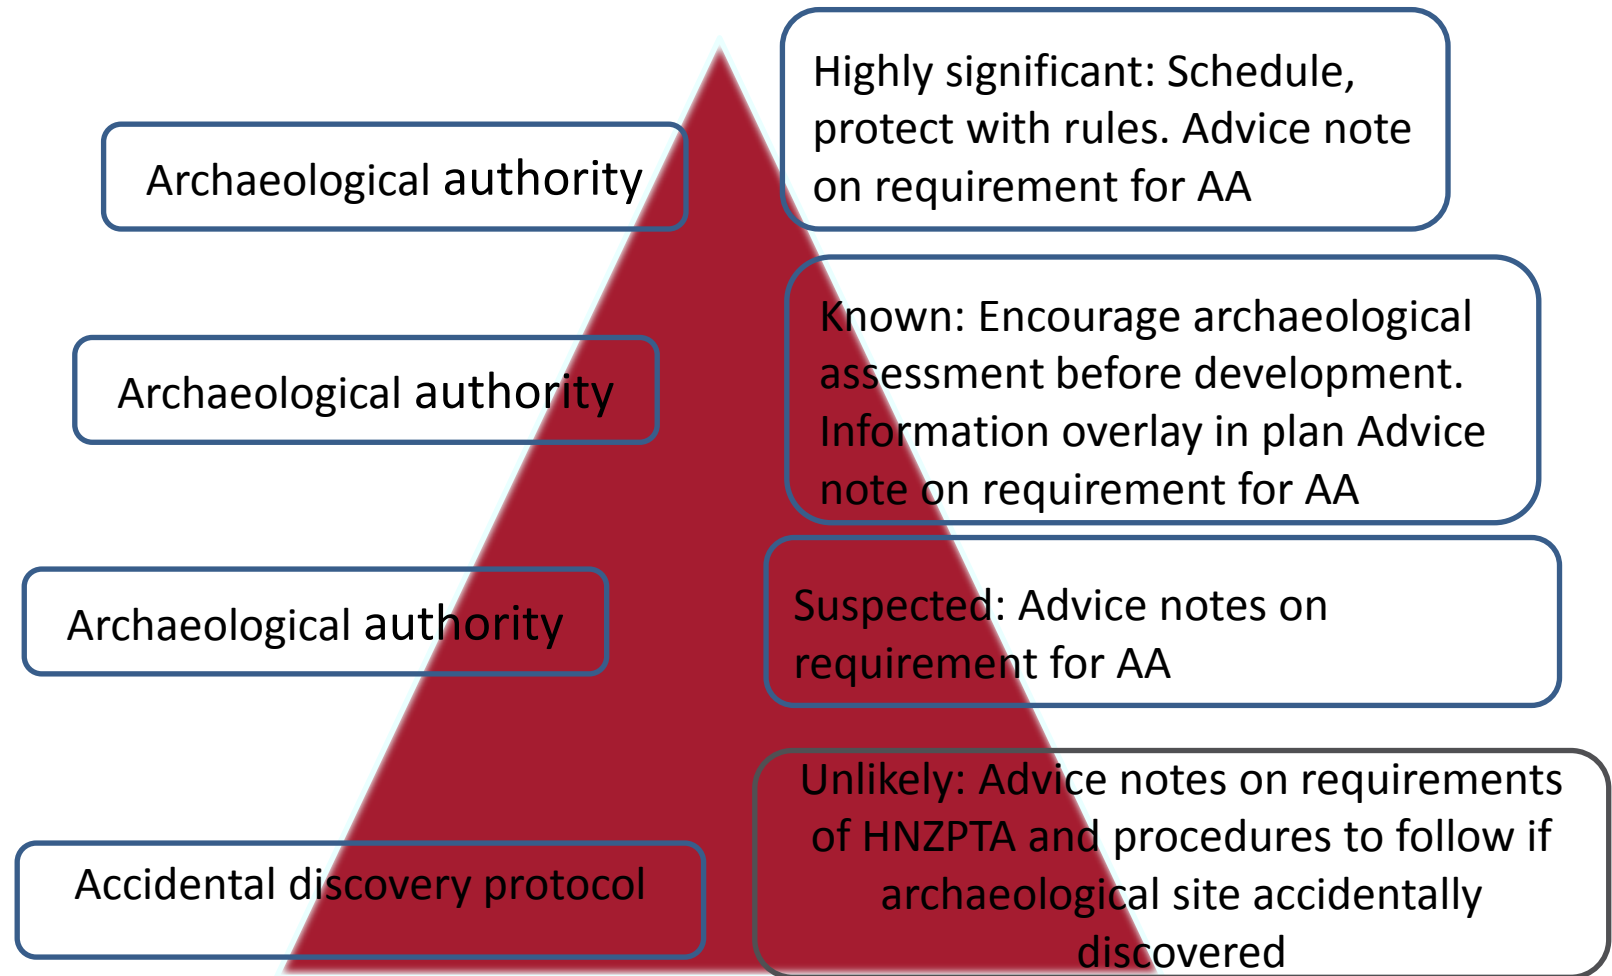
Archaeological authority

Highly significant: Schedule, protect with rules. Advice note on requirement for AA

Archaeological authority

Known: Encourage archaeological assessment before development. Information overlay in plan Advice note on requirement for AA

Archaeological authority

Suspected: Advice notes on requirement for AA

Accidental discovery protocol

Unlikely: Advice notes on requirements of HNZPTA and procedures to follow if archaeological site accidentally discovered